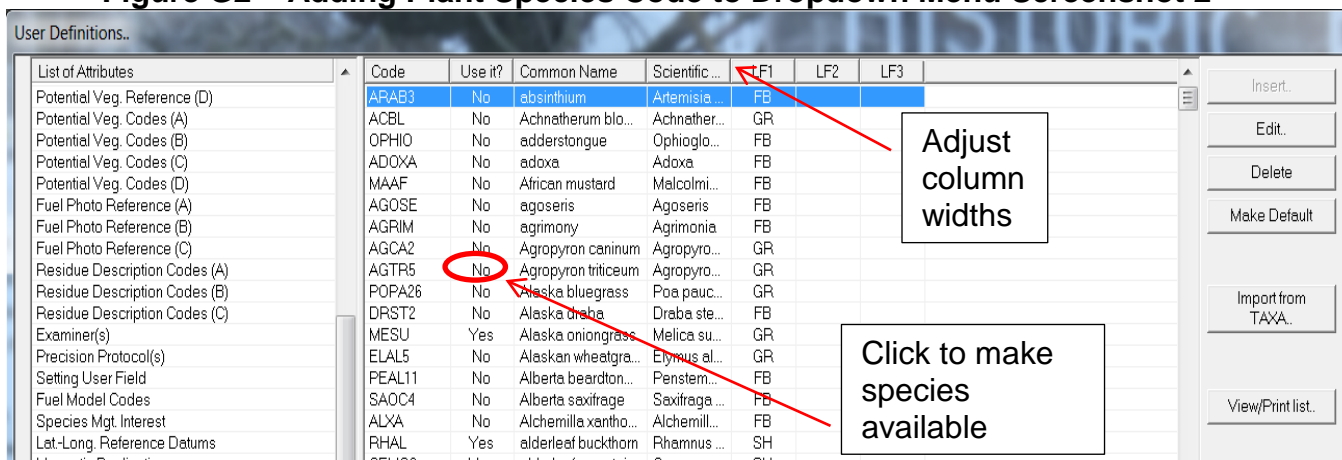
Figure C2 – Adding Plant Species Code to Dropdown Menu Screenshot 2

User Definitions..

List of Attributes
Potential Veg. Reference (D)
Potential Veg. Codes (A)
Potential Veg. Codes (B)
Potential Veg. Codes (C)
Potential Veg. Codes (D)
Fuel Photo Reference (A)
Fuel Photo Reference (B)
Fuel Photo Reference (C)
Residue Description Codes (A)
Residue Description Codes (B)
Residue Description Codes (C)
Examiner(s)
Precision Protocol(s)
Setting User Field
Fuel Model Codes
Species Mgt. Interest
Lat.-Long. Reference Datums

| Code | Use it? | Common Name | Scientific ... | LF1 | LF2 | LF3 |
|---|---|---|---|---|---|---|
| ARAB3 | No | absinthium | Artemisia ... | FB | | |
| ACBL | No | Achnatherum blo... | Achnather... | GR | | |
| OPHIO | No | adderstongue | Ophioglo... | FB | | |
| ADOXA | No | adoxa | Adoxa | FB | | |
| MAAF | No | African mustard | Malcolmi... | FB | | |
| AGOSE | No | agoseris | Agoseris | FB | | |
| AGRIM | No | agrimony | Agrimonia | FB | | |
| AGCA2 | No | Agropyron caninum | Agropyro... | GR | | |
| AGTR5 | No | Agropyron triticeum | Agropyro... | GR | | |
| POPA26 | No | Alaska bluegrass | Poa pauc... | GR | | |
| DRST2 | No | Alaska draba | Draba ste... | FB | | |
| MESU | Yes | Alaska oniongrass | Melica su... | GR | | |
| ELAL5 | No | Alaskan wheatgra... | Elymus al... | GR | | |
| PEAL11 | No | Alberta beardton... | Penstem... | FB | | |
| SAOC4 | No | Alberta saxifrage | Saxifraga ... | FB | | |
| ALXA | No | Alchemilla xantho... | Alchemill... | FB | | |
| RHAL | Yes | alderleaf buckthorn | Rhamnus ... | SH | | |

Adjust column widths

Click to make species available

Insert..
Edit..
Delete
Make Default
Import from TAXA..
View/Print list..